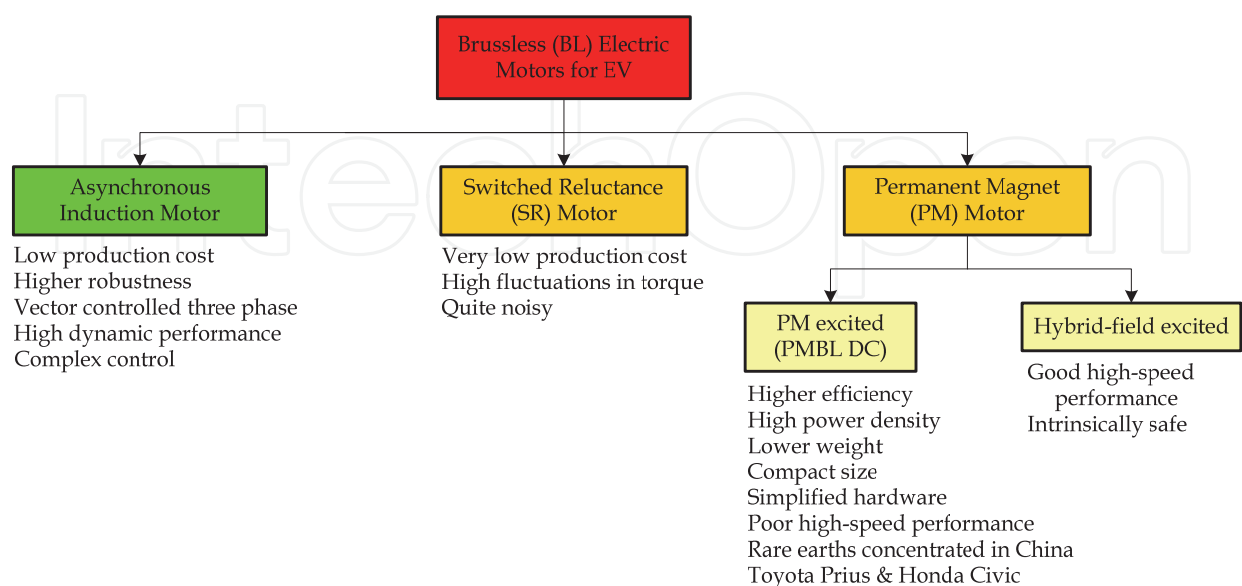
Brussless (BL) Electric Motors for EV

Asynchronous Induction Motor

Low production cost
Higher robustness
Vector controlled three phase
High dynamic performance
Complex control

Switched Reluctance (SR) Motor

Very low production cost
High fluctuations in torque
Quite noisy

Permanent Magnet (PM) Motor

PM excited (PMBL DC)

Higher efficiency
High power density
Lower weight
Compact size
Simplified hardware
Poor high-speed performance
Rare earths concentrated in China
Toyota Prius & Honda Civic

Hybrid-field excited

Good high-speed performance
Intrinsically safe

IntechOpen